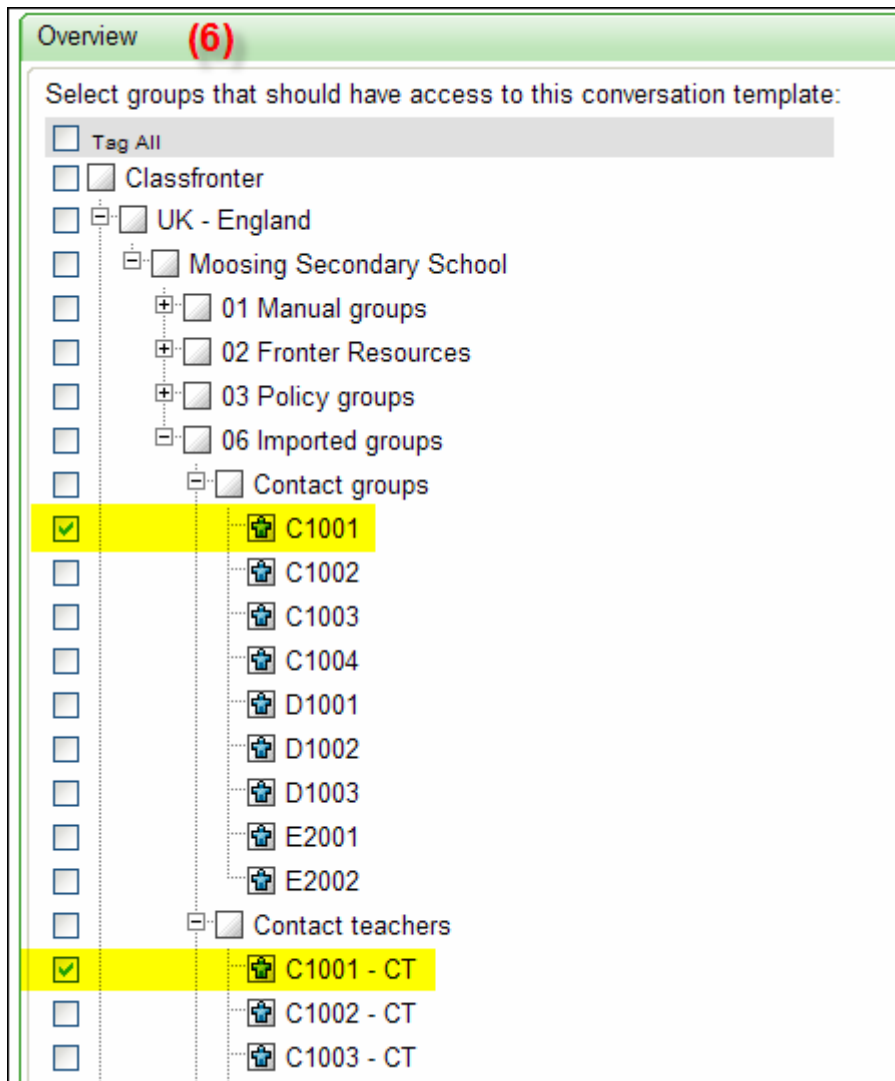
Overview (6)

Select groups that should have access to this conversation template:

Tag All

Classfronter

UK - England

Moosing Secondary School

01 Manual groups

02 Fronter Resources

03 Policy groups

06 Imported groups

Contact groups

C1001

C1002

C1003

C1004

D1001

D1002

D1003

E2001

E2002

Contact teachers

C1001 - CT

C1002 - CT

C1003 - CT